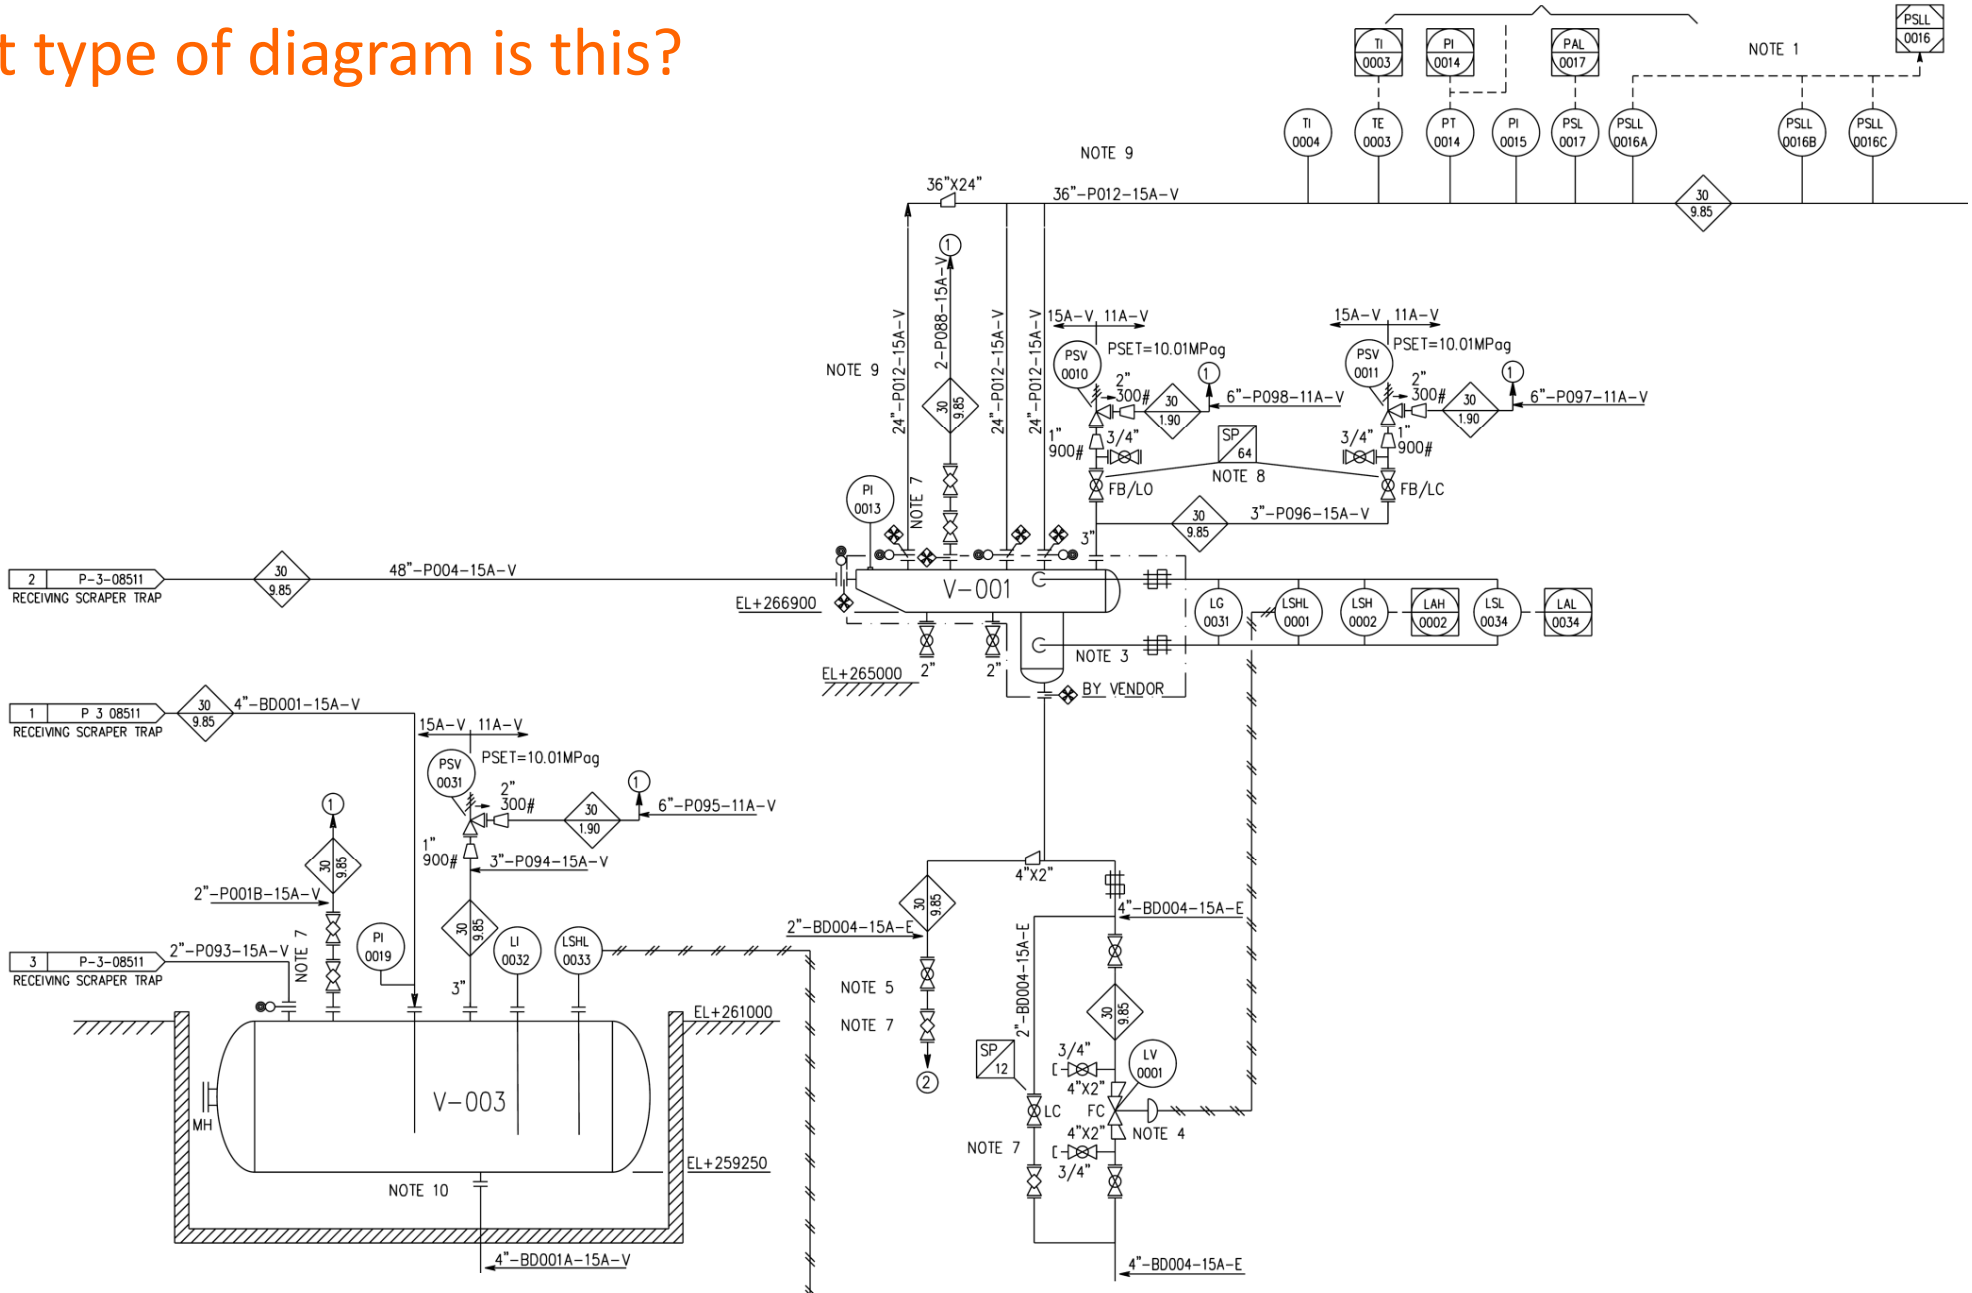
t type of diagram is this?

TI 0003
PI 0014
PAL 0017
PSLL 0016
NOTE 1
TI 0004
TE 0003
PT 0014
PI 0015
PSL 0017
PSLL 0016A
PSLL 0016B
PSLL 0016C
NOTE 9
36"X24"
36"-P012-15A-V
30 9.85
1
NOTE 9
24"-P012-15A-V
2-P088-15A-V
24"-P012-15A-V
24"-P012-15A-V
30 9.85
15A-V 11A-V
PSET=10.01MPag
PSV 0010
2" 300#
30 1.90
1
6"-P098-11A-V
3/4"
1" 900#
SP 64
NOTE 8
FB/LO
15A-V 11A-V
PSET=10.01MPag
PSV 0011
2" 300#
30 1.90
1
6"-P097-11A-V
3/4"
1" 900#
FB/LC
30 9.85
3"-P096-15A-V
3"
PI 0013
NOTE 7
2 P-3-08511 RECEIVING SCRAPER TRAP
30 9.85
48"-P004-15A-V
EL+266900
V-001
LG 0031
LSHL 0001
LSH 0002
LAH 0002
LSL 0034
LAL 0034
NOTE 3
BY VENDOR
EL+265000
2"
2"
1 P 3 08511 RECEIVING SCRAPER TRAP
30 9.85
4"-BD001-15A-V
15A-V 11A-V
PSET=10.01MPag
PSV 0031
2" 300#
30 1.90
1
6"-P095-11A-V
1" 900#
3"-P094-15A-V
1
30 9.85
2"-P001B-15A-V
PI 0019
NOTE 7
3 P-3-08511 RECEIVING SCRAPER TRAP
2"-P093-15A-V
30 9.85
LI 0032
LSHL 0033
3"
EL+261000
MH
V-003
NOTE 10
EL+259250
4"-BD001A-15A-V
4"X2"
30 9.85
2"-BD004-15A-E
NOTE 5
NOTE 7
2
4"-BD004-15A-E
2"-BD004-15A-E
30 9.85
SP 12
3/4"
4"X2"
LV 0001
LC
FC
4"X2"
NOTE 4
3/4"
NOTE 7
4"-BD004-15A-E